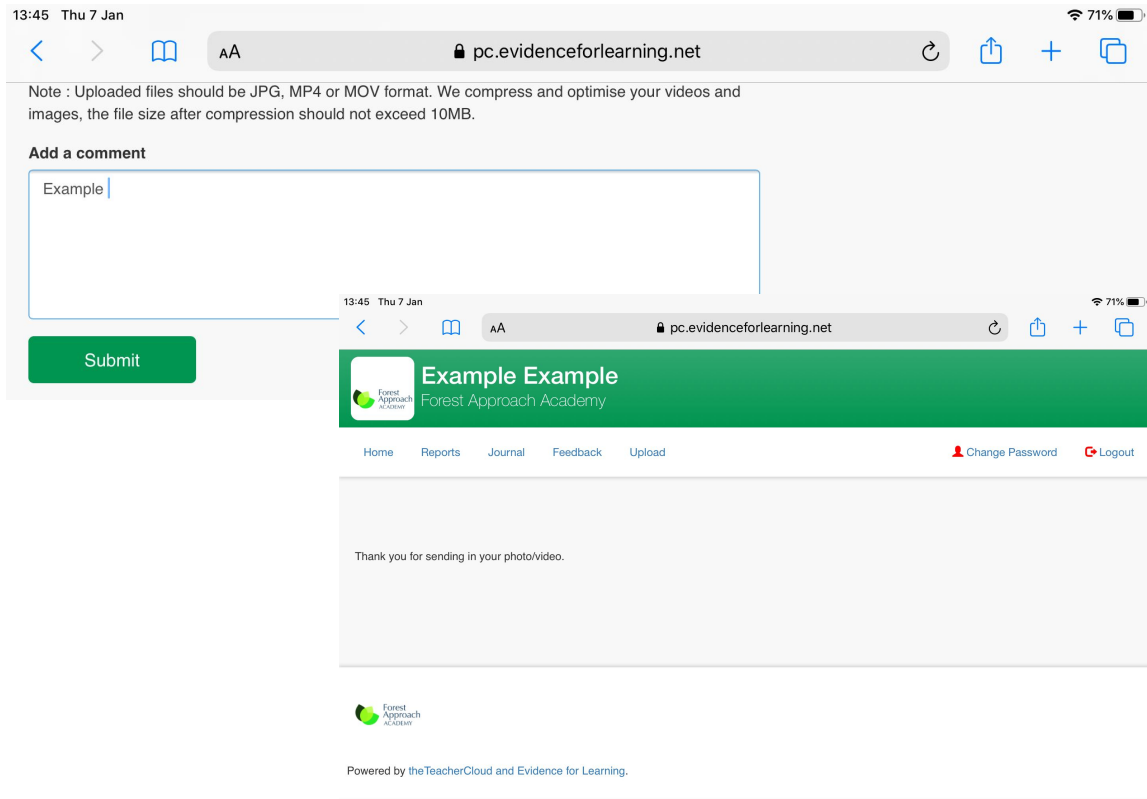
13:45 Thu 7 Jan

71%

AA pc.evidenceforlearning.net

Note : Uploaded files should be JPG, MP4 or MOV format. We compress and optimise your videos and images, the file size after compression should not exceed 10MB.

Add a comment

Example

Submit

13:45 Thu 7 Jan

71%

AA pc.evidenceforlearning.net

Forest Approach ACADEMY

Example Example
Forest Approach Academy

Home Reports Journal Feedback Upload

Change Password Logout

Thank you for sending in your photo/video.

Forest Approach ACADEMY

Powered by theTeacherCloud and Evidence for Learning.